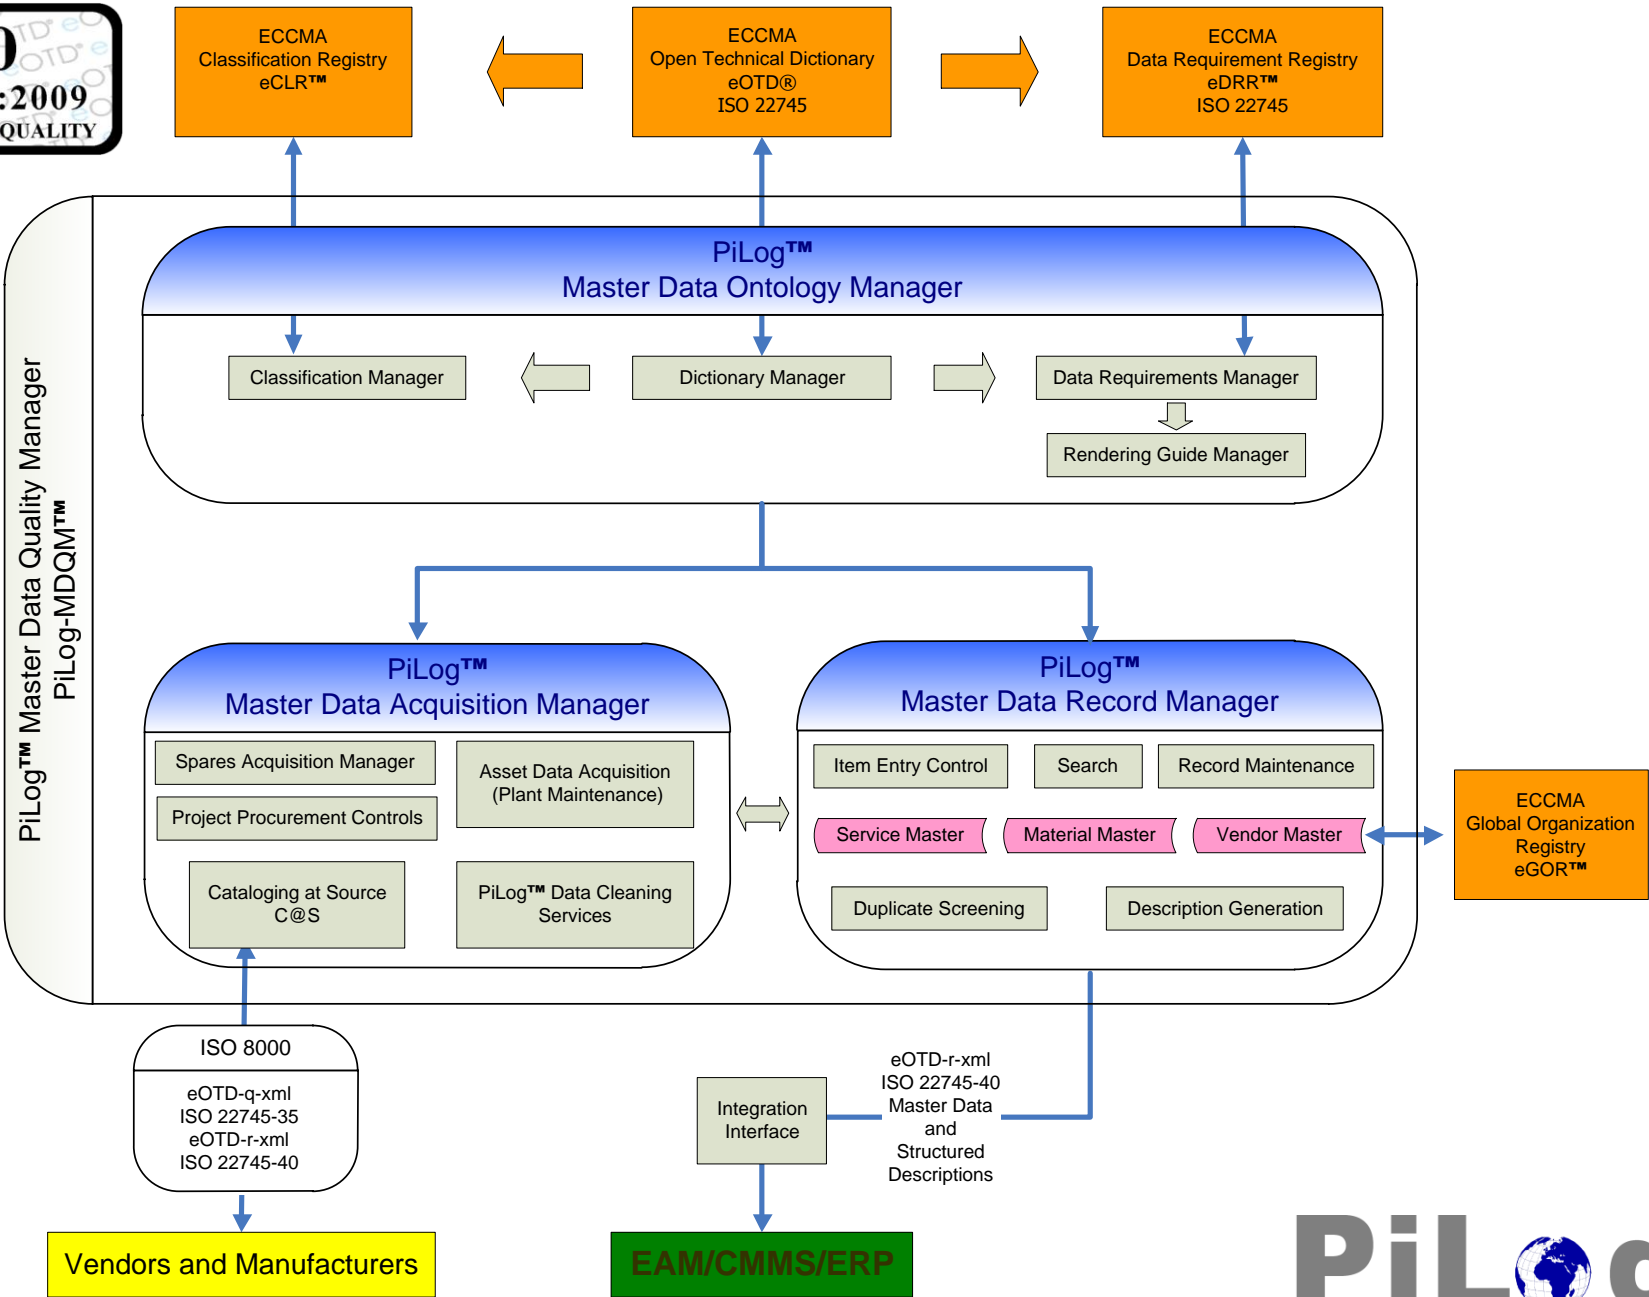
0
:2009
QUALITY

ECCMA
Classification Registry
eCLR™

ECCMA
Open Technical Dictionary
eOTD®
ISO 22745

ECCMA
Data Requirement Registry
eDRR™
ISO 22745

PiLog™ Master Data Quality Manager
PiLog-MDQM™

PiLog™
Master Data Ontology Manager

Classification Manager

Dictionary Manager

Data Requirements Manager

Rendering Guide Manager

PiLog™
Master Data Acquisition Manager

Spares Acquisition Manager

Asset Data Acquisition (Plant Maintenance)

Project Procurement Controls

Cataloging at Source C@S

PiLog™ Data Cleaning Services

PiLog™
Master Data Record Manager

Item Entry Control

Search

Record Maintenance

Service Master

Material Master

Vendor Master

Duplicate Screening

Description Generation

ECCMA
Global Organization Registry
eGOR™

ISO 8000

eOTD-q-xml
ISO 22745-35
eOTD-r-xml
ISO 22745-40

Integration Interface

eOTD-r-xml
ISO 22745-40
Master Data and Structured Descriptions

Vendors and Manufacturers

EAM/CMMS/ERP

PiL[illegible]